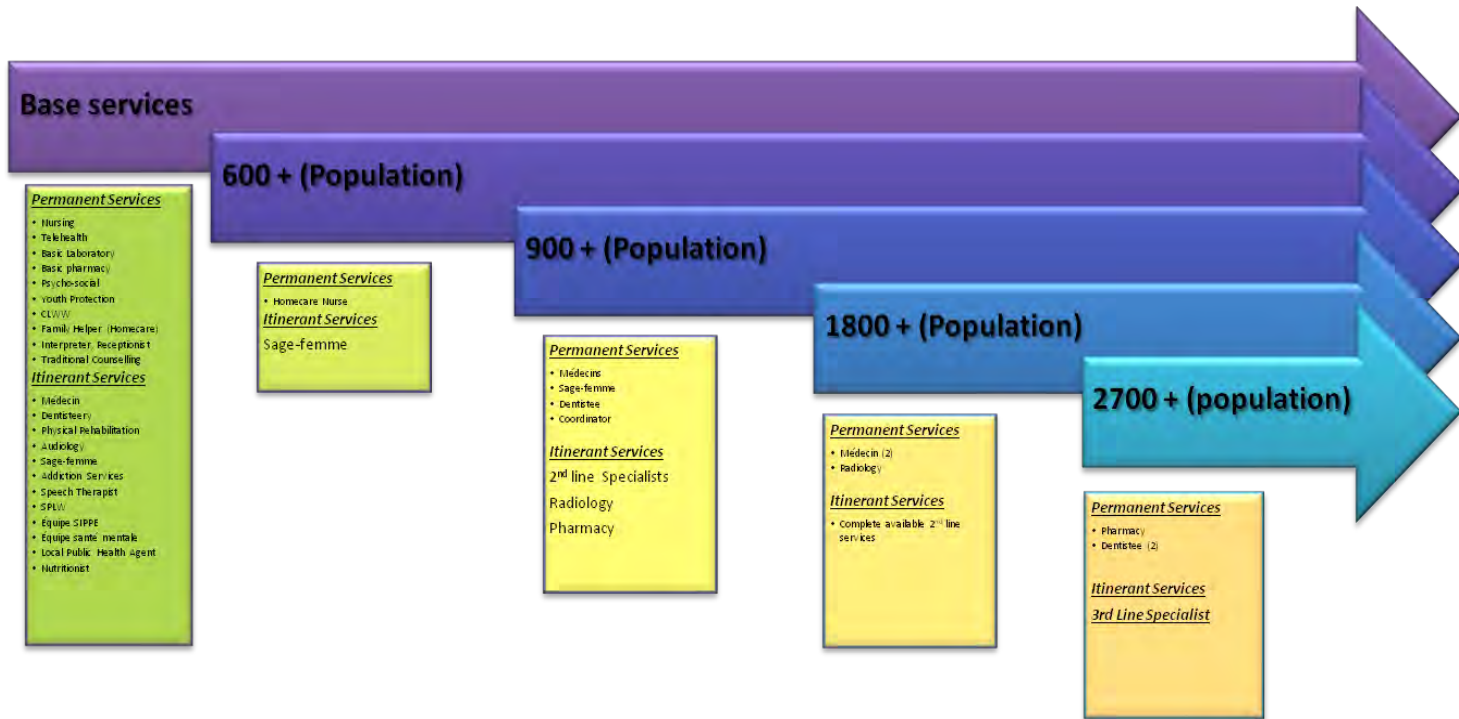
Base services

Permanent Services
- Nursing
- Telehealth
- Basic Laboratory
- Basic pharmacy
- Psycho-social
- Youth Protection
- CLWW
- Family Helper (Homecare)
- Interpreter, Receptionist
- Traditional Counselling

Itinerant Services
- Médecin
- Dentisteery
- Physical Rehabilitation
- Audiology
- Sage-femme
- Addiction Services
- Speech Therapist
- SPLW
- Équipe SIPPE
- Équipe santé mentale
- Local Public Health Agent
- Nutritionist

600 + (Population)

Permanent Services
- Homecare Nurse

Itinerant Services
Sage-femme

900 + (Population)

Permanent Services
- Médecins
- Sage-femme
- Dentistee
- Coordinator

Itinerant Services
2$^{nd}$ line Specialists
Radiology
Pharmacy

1800 + (Population)

Permanent Services
- Médecin (2)
- Radiology

Itinerant Services
- Complete available 2$^{nd}$ line services

2700 + (population)

Permanent Services
- Pharmacy
- Dentistee (2)

Itinerant Services
3rd Line Specialist